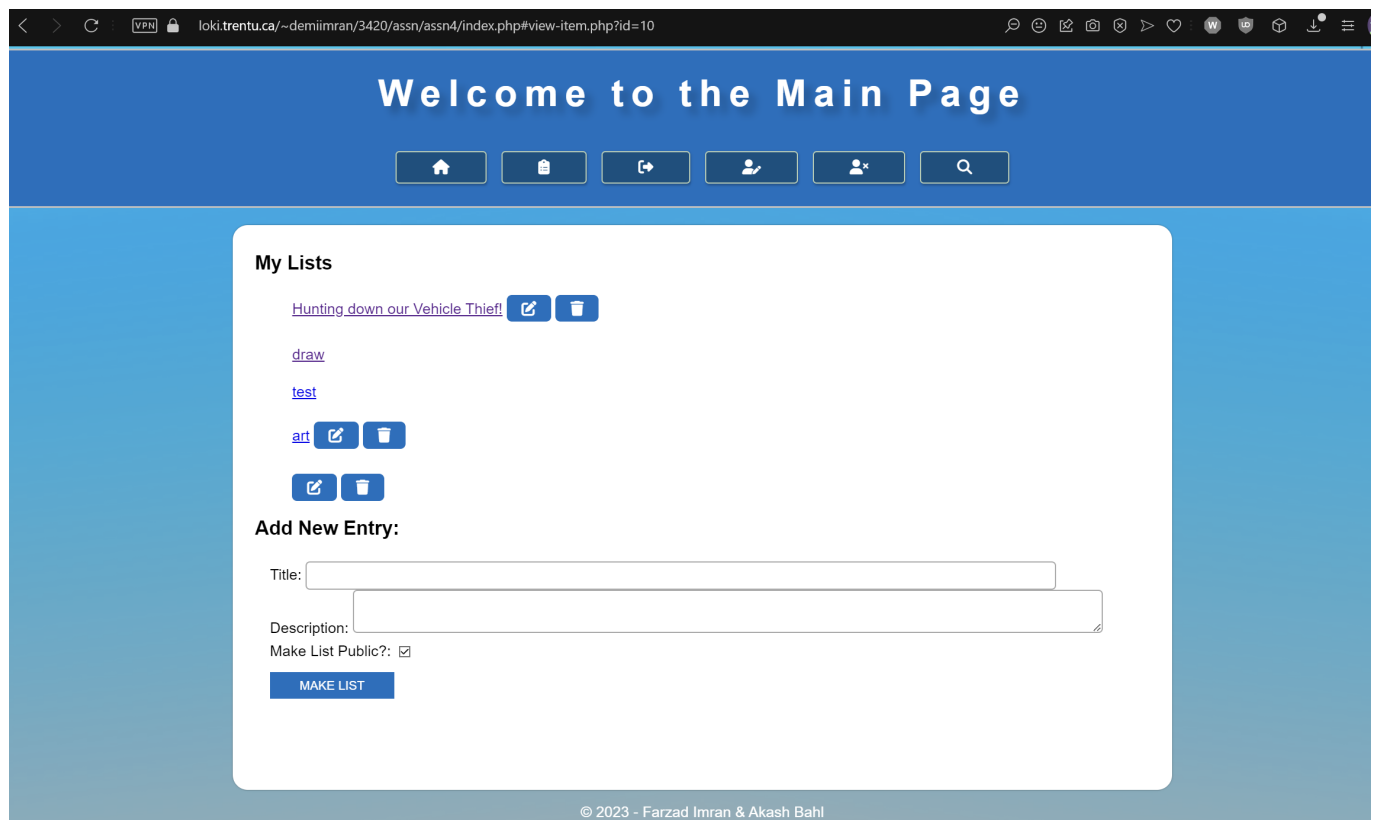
VPN loki.trentu.ca/~demiimran/3420/assn/assn4/index.php#view-item.php?id=10

Welcome to the Main Page

My Lists

Hunting down our Vehicle Thief!

draw

test

art

Add New Entry:

Title:

Description:

Make List Public?:

MAKE LIST

© 2023 - Farzad Imran & Akash Bahl